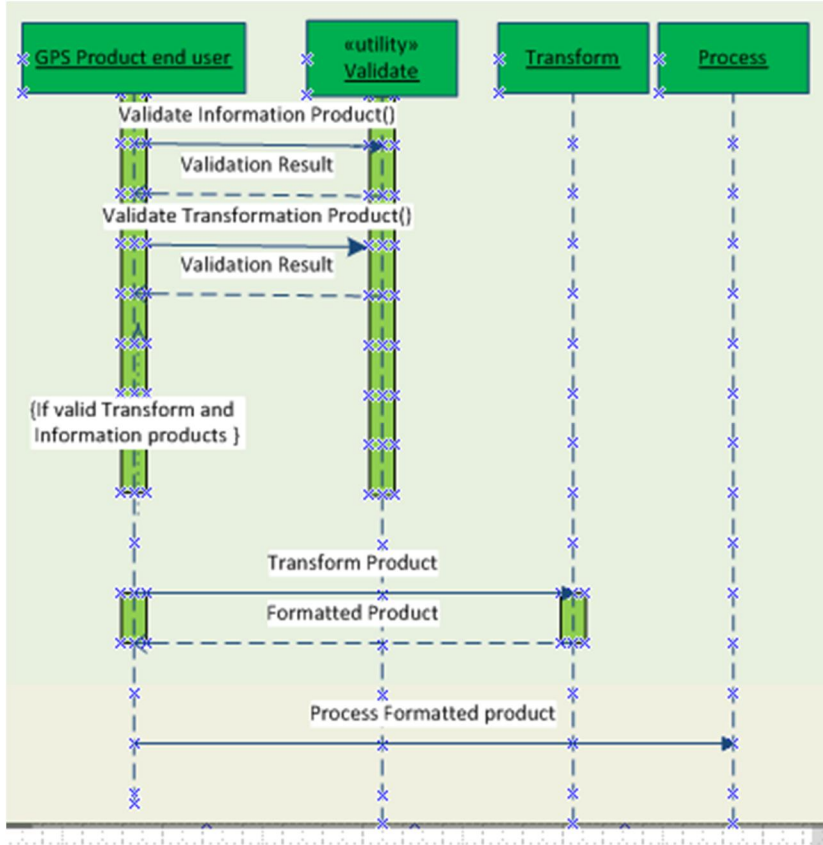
GPS Product end user

«utility»
Validate

Transform

Process

Validate Information Product()

Validation Result

Validate Transformation Product()

Validation Result

{If valid Transform and Information products }

Transform Product

Formatted Product

Process Formatted product